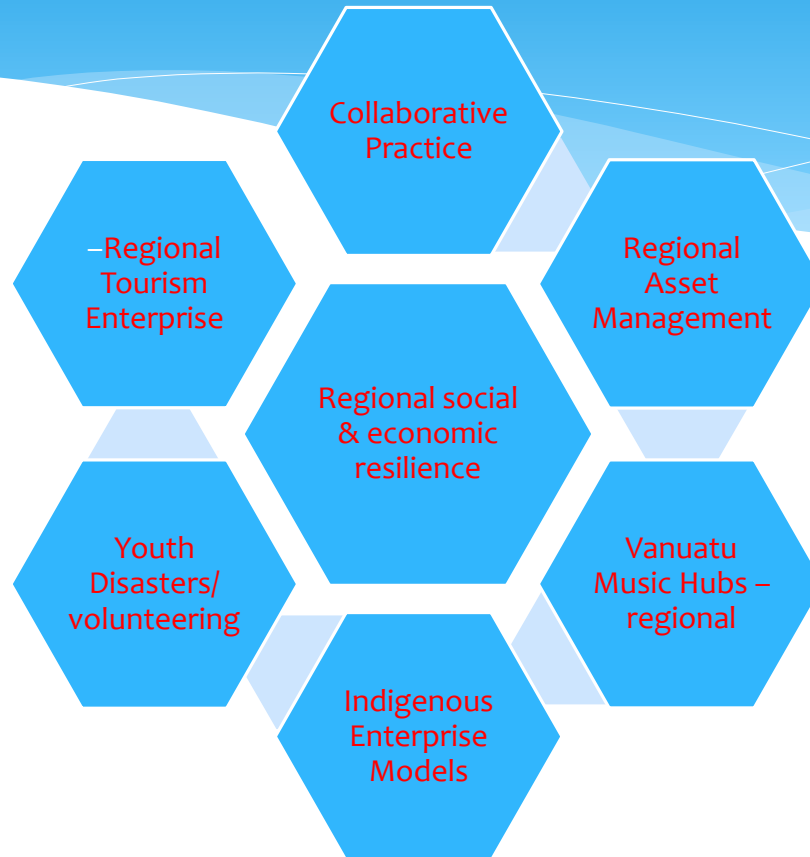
Collaborative Practice

–Regional Tourism Enterprise

Regional Asset Management

Regional social & economic resilience

Youth Disasters/ volunteering

Vanuatu Music Hubs – regional

Indigenous Enterprise Models